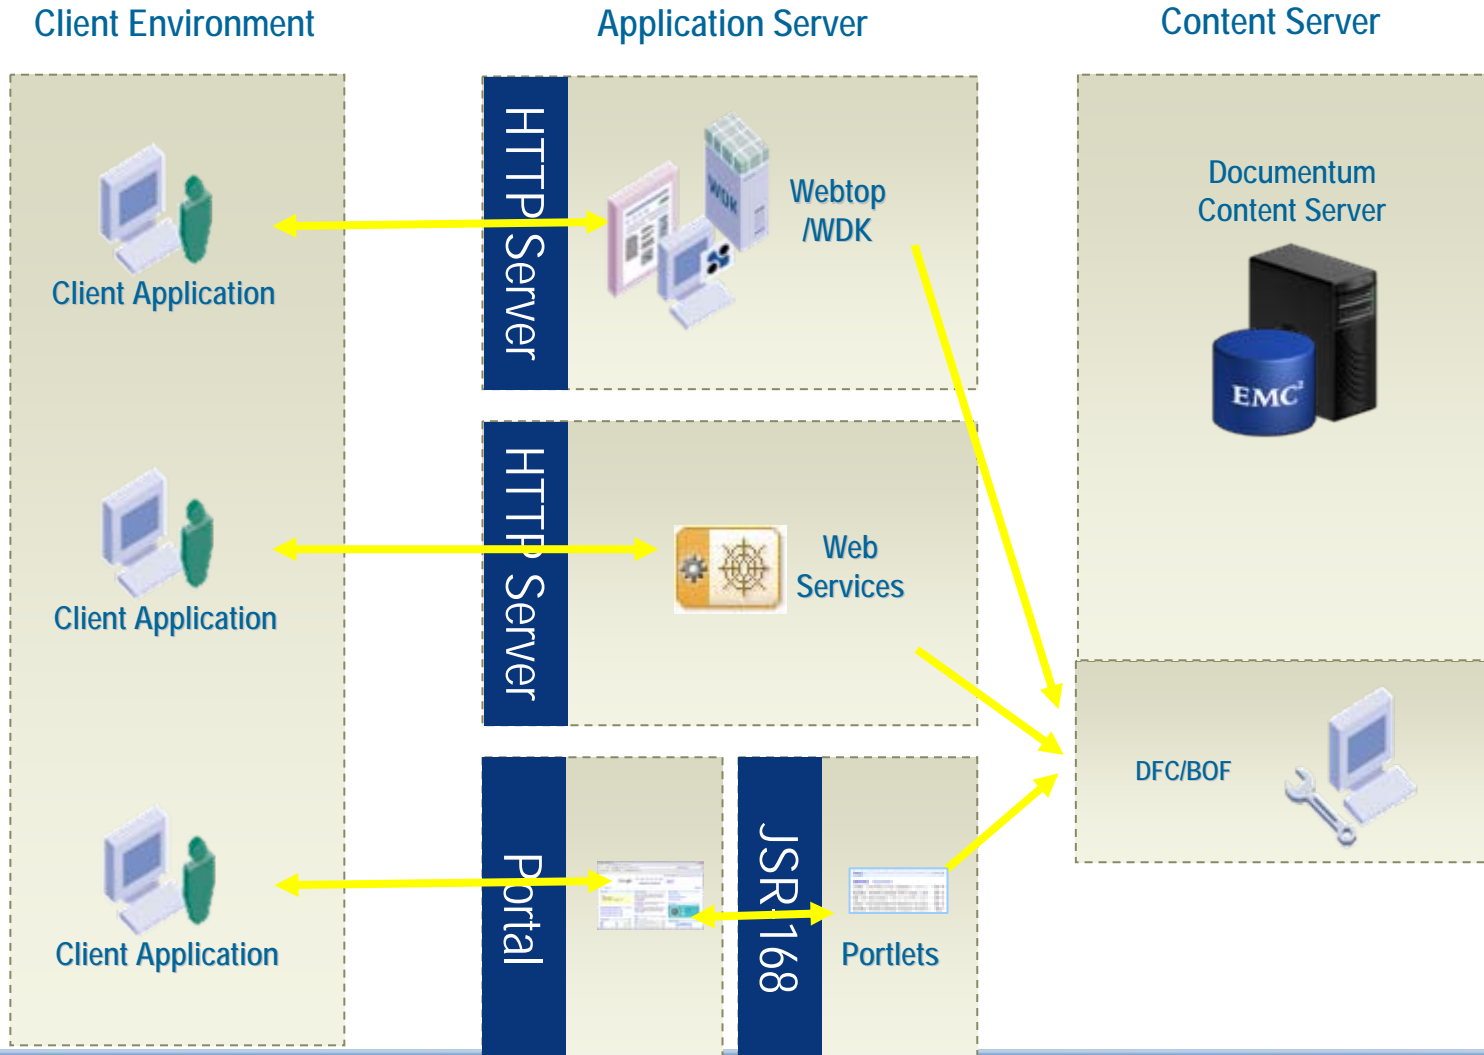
Client Environment

Application Server

Content Server

Client Application

Client Application

Client Application

HTTP Server

Webtop /WDK

HTTP Server

Web Services

Portal

JSR168

Portlets

Documentum Content Server

EMC²

DFC/BOF